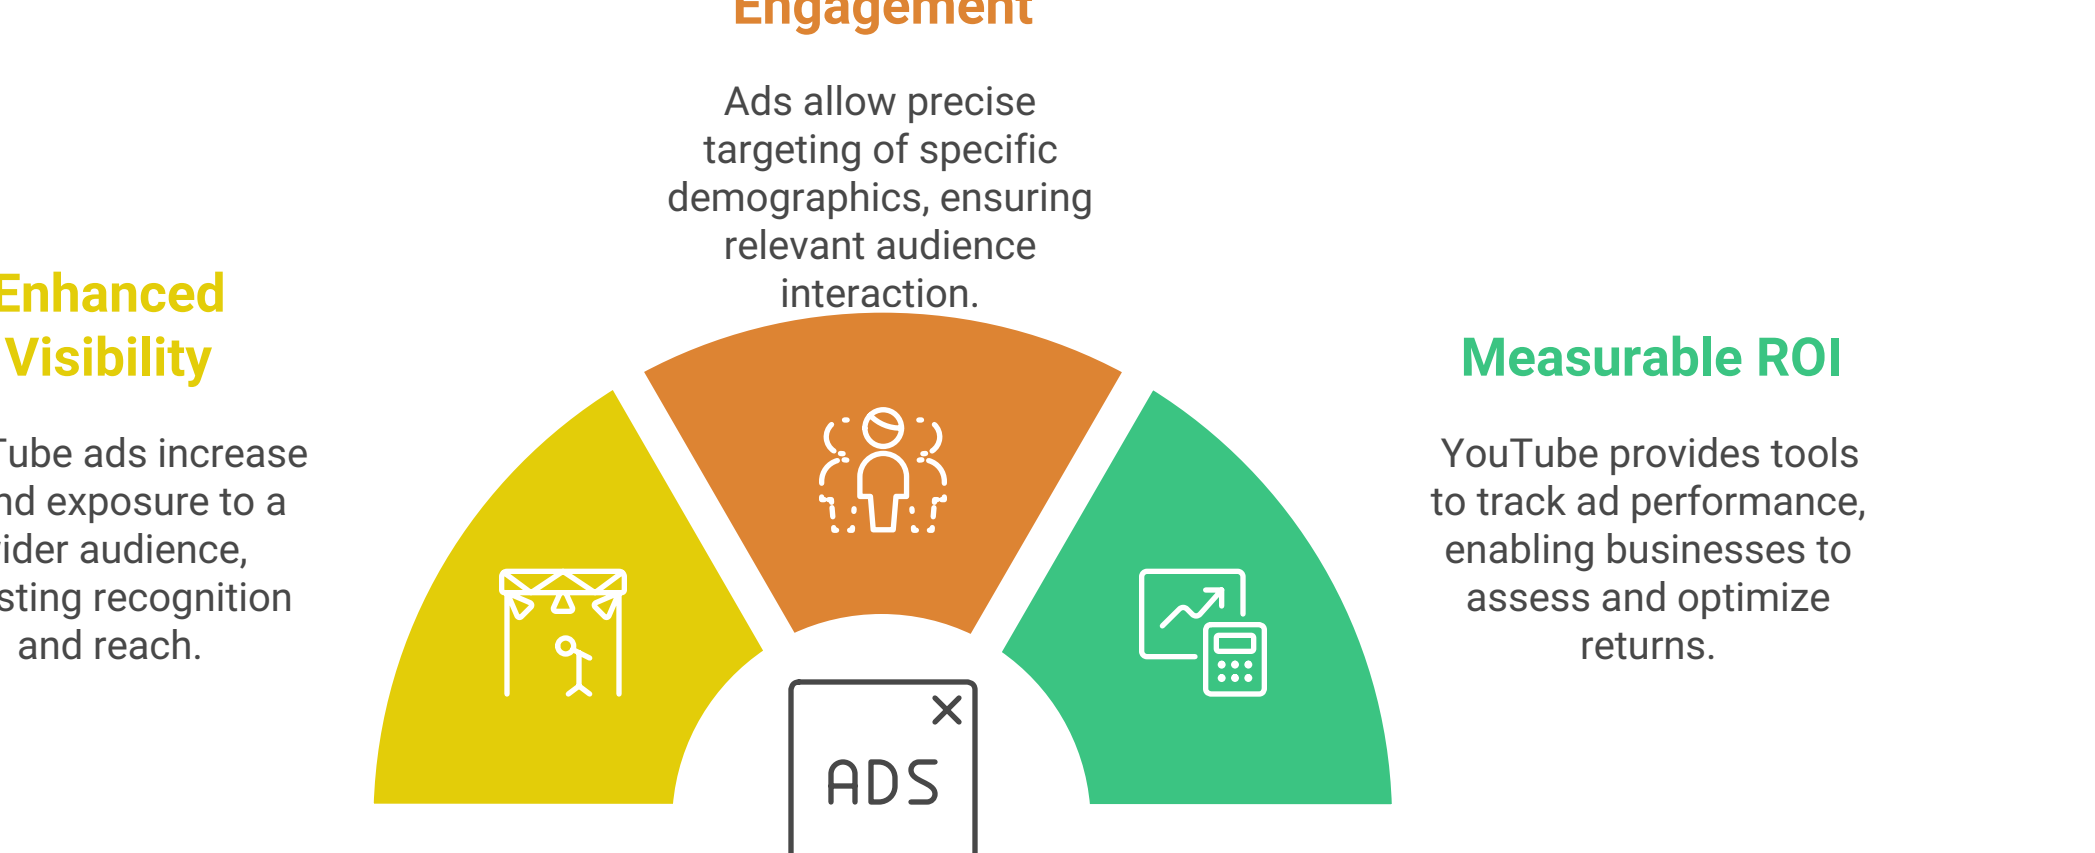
Engagement

Ads allow precise targeting of specific demographics, ensuring relevant audience interaction.

Enhanced Visibility

Tube ads increase nd exposure to a ider audience, sting recognition and reach.

Measurable ROI

YouTube provides tools to track ad performance, enabling businesses to assess and optimize returns.

ADS